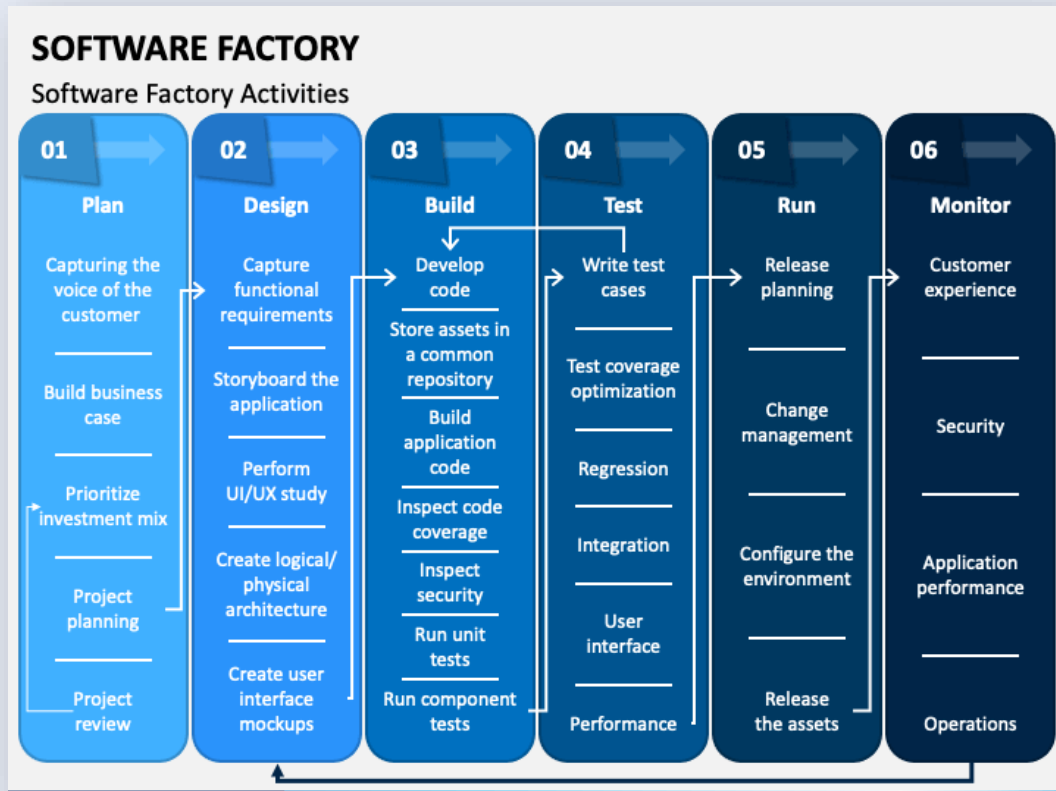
SOFTWARE FACTORY

Software Factory Activities

01

Plan

Capturing the voice of the customer

Build business case

Prioritize investment mix

Project planning

Project review

02

Design

Capture functional requirements

Storyboard the application

Perform UI/UX study

Create logical/ physical architecture

Create user interface mockups

03

Build

Develop code

Store assets in a common repository

Build application code

Inspect code coverage

Inspect security

Run unit tests

Run component tests

04

Test

Write test cases

Test coverage optimization

Regression

Integration

User interface

Performance

05

Run

Release planning

Change management

Configure the environment

Release the assets

06

Monitor

Customer experience

Security

Application performance

Operations